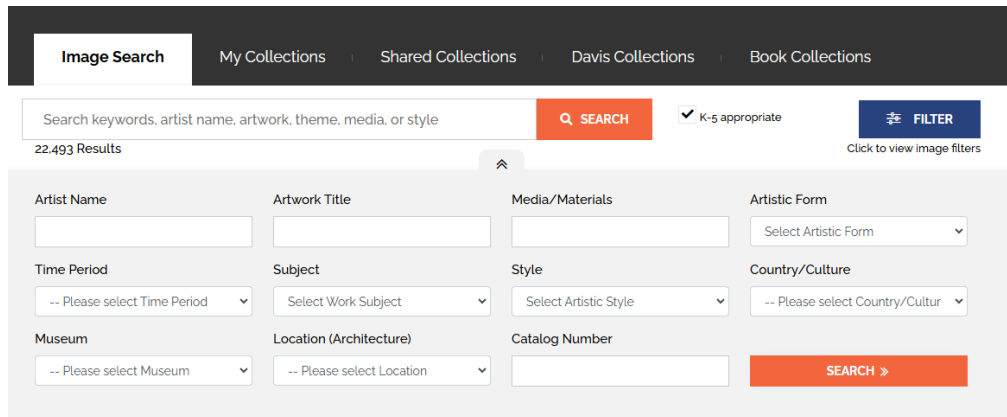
Image Search
My Collections
Shared Collections
Davis Collections
Book Collections

Search keywords, artist name, artwork, theme, media, or style
SEARCH
K-5 appropriate
FILTER
22,493 Results
Click to view image filters

Artist Name
Artwork Title
Media/Materials
Artistic Form
Select Artistic Form
Time Period
-- Please select Time Period
Subject
Select Work Subject
Style
Select Artistic Style
Country/Culture
-- Please select Country/Cultur
Museum
-- Please select Museum
Location (Architecture)
-- Please select Location
Catalog Number
SEARCH »